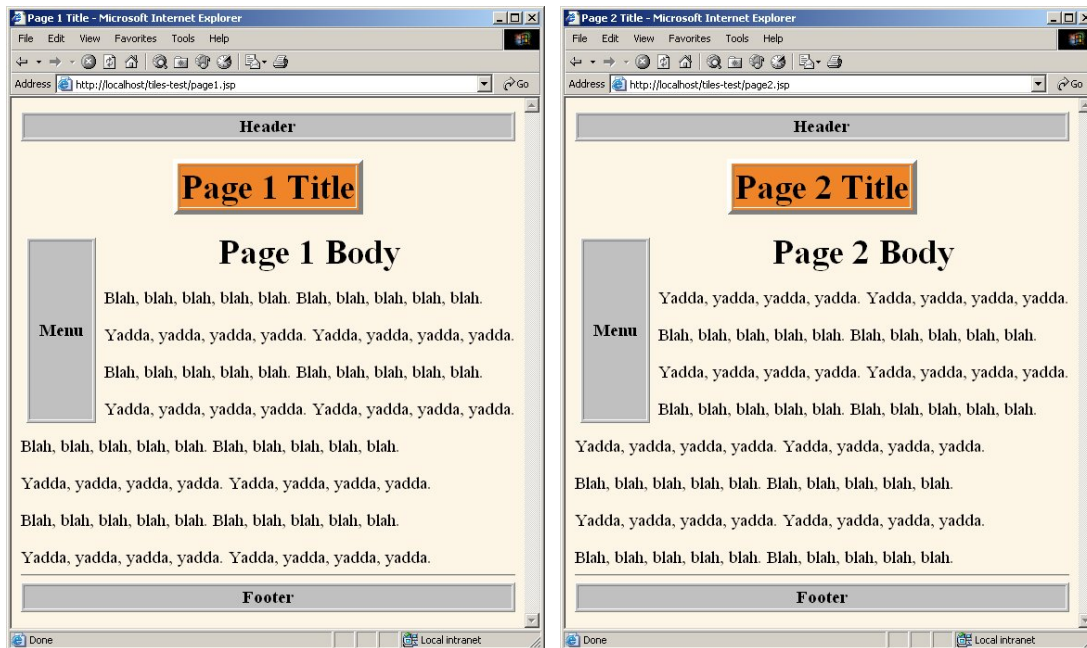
Page 1 Title - Microsoft Internet Explorer

File Edit View Favorites Tools Help

Address http://localhost/tiles-test/page1.jsp

Go

Header

Page 1 Title

Menu

Page 1 Body

Blah, blah, blah, blah, blah. Blah, blah, blah, blah, blah.

Yadda, yadda, yadda, yadda. Yadda, yadda, yadda, yadda.

Blah, blah, blah, blah, blah. Blah, blah, blah, blah, blah.

Yadda, yadda, yadda, yadda. Yadda, yadda, yadda, yadda.

Blah, blah, blah, blah, blah. Blah, blah, blah, blah, blah.

Yadda, yadda, yadda, yadda. Yadda, yadda, yadda, yadda.

Blah, blah, blah, blah, blah. Blah, blah, blah, blah, blah.

Yadda, yadda, yadda, yadda. Yadda, yadda, yadda, yadda.

Footer

Done

Local intranet

Page 2 Title - Microsoft Internet Explorer

File Edit View Favorites Tools Help

Address http://localhost/tiles-test/page2.jsp

Go

Header

Page 2 Title

Menu

Page 2 Body

Yadda, yadda, yadda, yadda. Yadda, yadda, yadda, yadda.

Blah, blah, blah, blah, blah. Blah, blah, blah, blah, blah.

Yadda, yadda, yadda, yadda. Yadda, yadda, yadda, yadda.

Blah, blah, blah, blah, blah. Blah, blah, blah, blah, blah.

Yadda, yadda, yadda, yadda. Yadda, yadda, yadda, yadda.

Blah, blah, blah, blah, blah. Blah, blah, blah, blah, blah.

Yadda, yadda, yadda, yadda. Yadda, yadda, yadda, yadda.

Blah, blah, blah, blah, blah. Blah, blah, blah, blah, blah.

Footer

Done

Local intranet